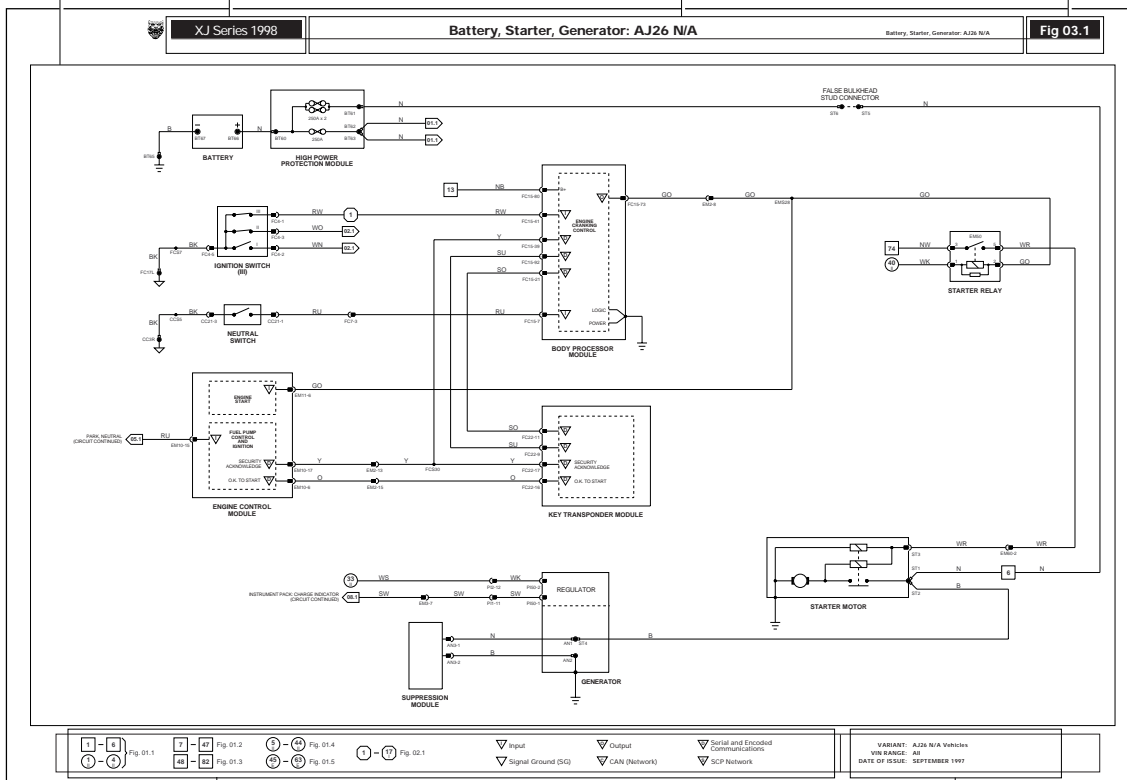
XJ Series 1998

Battery, Starter, Generator: AJ26 N/A

Battery, Starter, Generator: AJ26 N/A

Fig 03.1

B
BT67
BT66
BT65
BATTERY

N
BT60
250A x 2
250A
BT61
BT62
BT63
HIGH POWER PROTECTION MODULE

N
N
01.1
N
01.1

FALSE BULKHEAD STUD CONNECTOR
ST6
ST5
N

13
NB
FC15-80
B+
FC15-73
GO
EM2-8
GO
EMS20
GO

ENGINE CRANKING CONTROL

III
II
I
FC4-1
FC4-3
FC4-2
FC4-6
BK
FC97
BK
FC17L
IGNITION SWITCH (III)

RW
1
RW
FC15-41
WO
02.1
WN
02.1

Y
FC15-39
SU
FC15-82
SO
FC15-21

74
NW
40
WK
E550
WR
GO
STARTER RELAY

BK
CC20
CC21-9
BK
CC21-1
RU
FC7-3
RU
FC15-7
NEUTRAL SWITCH
BK
CC3R

LOGIC
POWER
BODY PROCESSOR MODULE

GO
EM11-6
ENGINE START

FUEL PUMP CONTROL AND IGNITION
SECURITY ACKNOWLEDGE
O.K. TO START

PARK, NEUTRAL (CIRCUIT CONTINUED)
55.1
RU
EM10-16

Y
EM10-17
EM3-13
Y
FC530
Y
FC22-17

O
EM10-6
EM3-15
O
FC22-16

ENGINE CONTROL MODULE

SO
FC22-11
SU
FC22-6
SECURITY ACKNOWLEDGE
O.K. TO START
KEY TRANSPONDER MODULE

WR
ST3
EM60-2
WR
ST1
6
N
ST2
B
STARTER MOTOR

33
WS
PI3-12
WK
PI60-3
REGULATOR

INSTRUMENT PACK: CHARGE INDICATOR (CIRCUIT CONTINUED)
86.1
SW
EM3-7
SW
PI7-11
SW
PI60-1

N
AN3-1
AN1
ST4
B
B
AN3-2
AN2
SUPPRESSION MODULE
GENERATOR

1 – 6 Fig. 01.1
1 – 4
7 – 47 Fig. 01.2
48 – 82 Fig. 01.3
5 – 44 Fig. 01.4
45 – 63 Fig. 01.5
1 – 17 Fig. 02.1

Input
Signal Ground (SG)
Output
CAN (Network)
Serial and Encoded Communications
SCP Network

VARIANT: AJ26 N/A Vehicles
VIN RANGE: All
DATE OF ISSUE: SEPTEMBER 1997